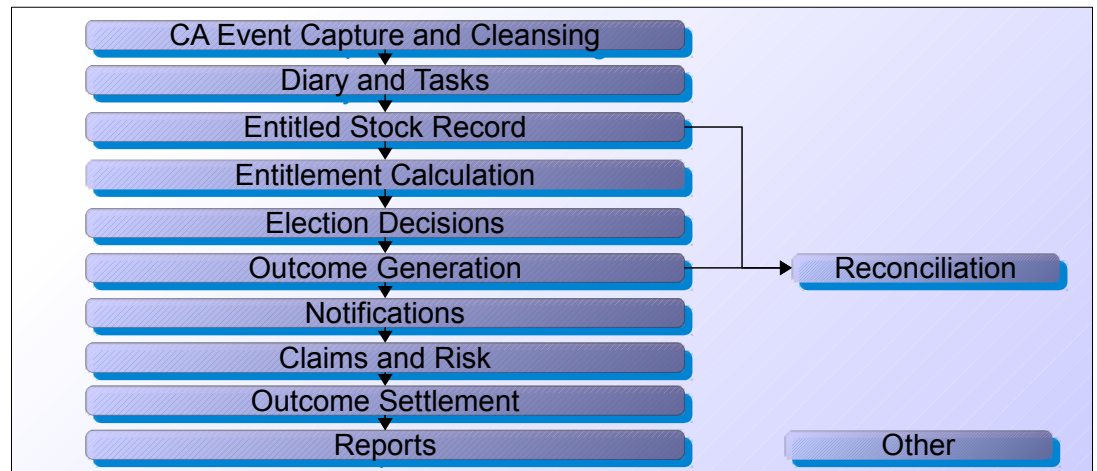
CA Event Capture and Cleansing
Diary and Tasks
Entitled Stock Record
Entitlement Calculation
Election Decisions
Outcome Generation
Notifications
Claims and Risk
Outcome Settlement
Reports

Reconciliation

Other